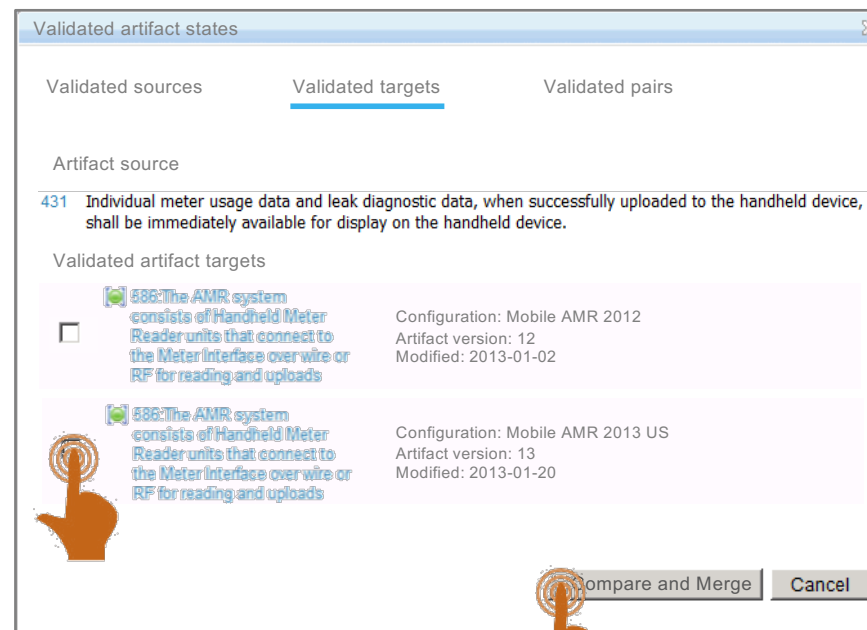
Validated artifact states

Validated sources Validated targets Validated pairs

Artifact source

431 Individual meter usage data and leak diagnostic data, when successfully uploaded to the handheld device, shall be immediately available for display on the handheld device.

Validated artifact targets

586:The AMR system consists of Handheld Meter Reader units that connect to the Meter Interface over wire or RF for reading and uploads

Configuration: Mobile AMR 2012
Artifact version: 12
Modified: 2013-01-02

586:The AMR system consists of Handheld Meter Reader units that connect to the Meter Interface over wire or RF for reading and uploads

Configuration: Mobile AMR 2013 US
Artifact version: 13
Modified: 2013-01-20

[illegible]ompare and Merge Cancel